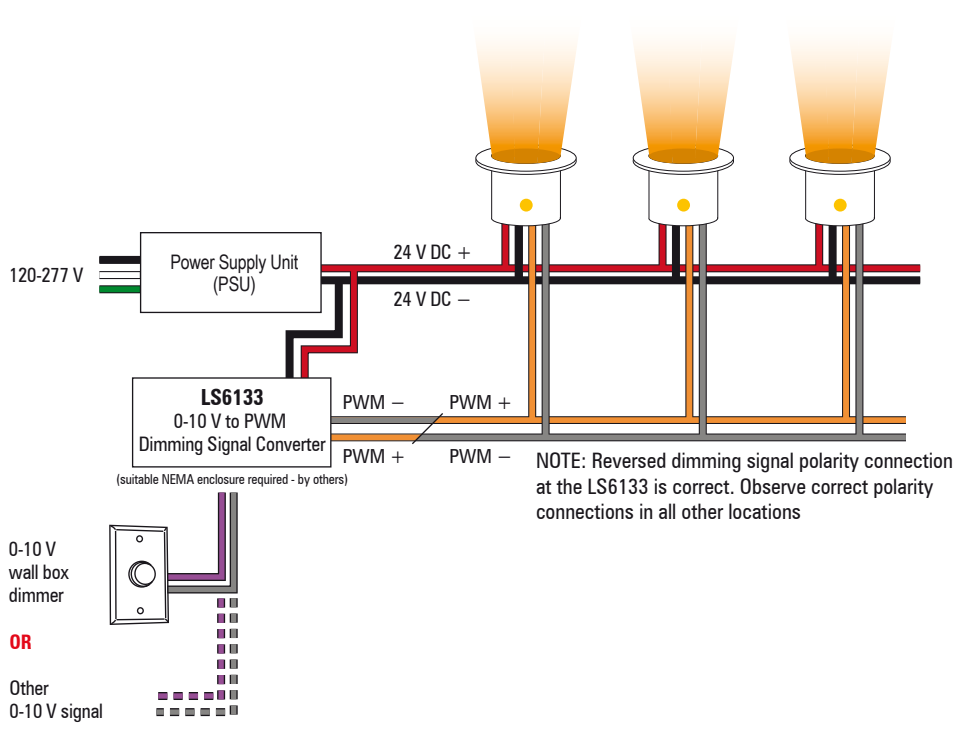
120-277 V

Power Supply Unit
(PSU)

24 V DC +

24 V DC –

LS6133
0-10 V to PWM
Dimming Signal Converter

(suitable NEMA enclosure required - by others)

PWM –

PWM +

PWM +

PWM –

NOTE: Reversed dimming signal polarity connection at the LS6133 is correct. Observe correct polarity connections in all other locations

0-10 V
wall box
dimmer

OR

Other
0-10 V signal